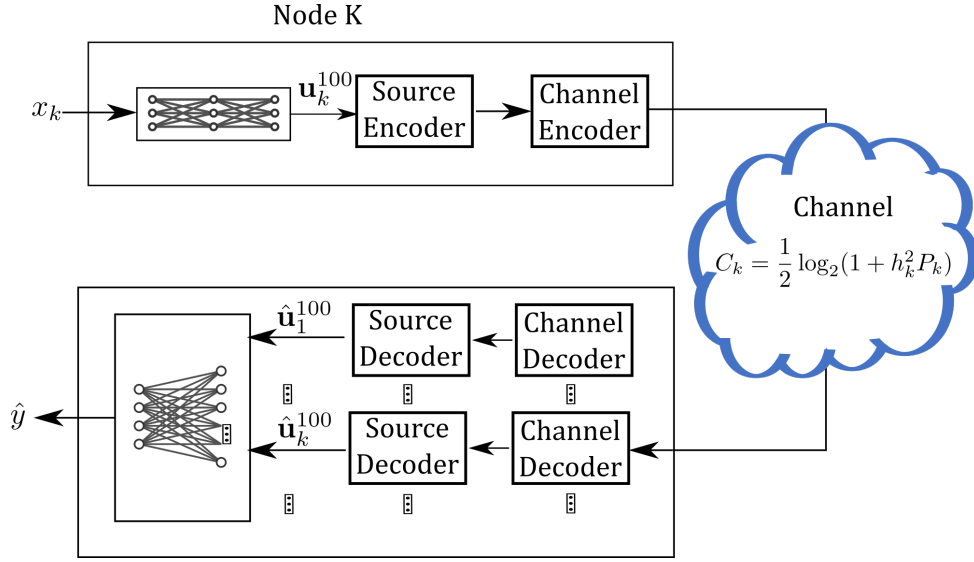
Node K

$x_k$

$\mathbf{u}_k^{100}$

Source Encoder

Channel Encoder

Channel

$C_k = \frac{1}{2}\log_2(1+h_k^2 P_k)$

$\hat{\mathbf{u}}_1^{100}$

Source Decoder

Channel Decoder

$\hat{y}$

$\hat{\mathbf{u}}_k^{100}$

Source Decoder

Channel Decoder